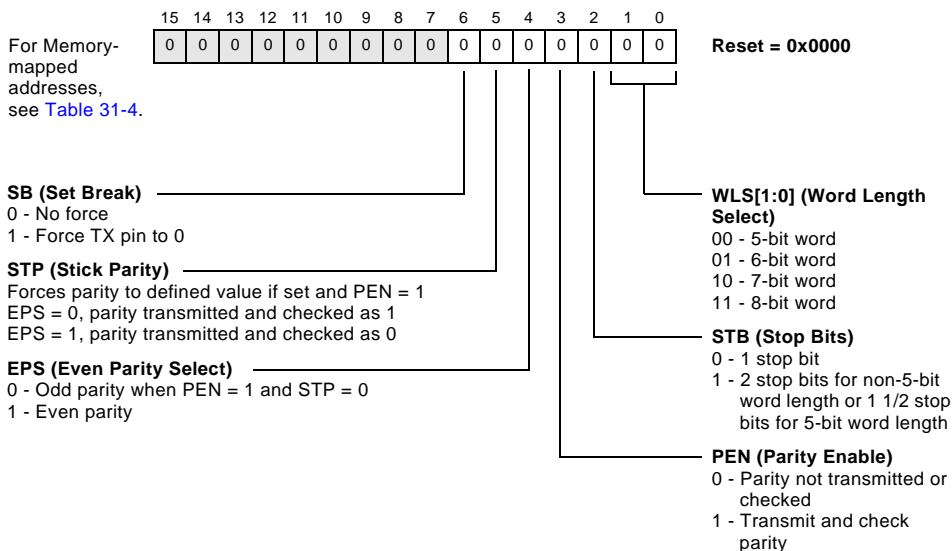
15 14 13 12 11 10 9 8 7 6 5 4 3 2 1 0

For Memory-mapped addresses, see Table 31-4.

| 0 | 0 | 0 | 0 | 0 | 0 | 0 | 0 | 0 | 0 | 0 | 0 | 0 | 0 | 0 | 0 |
|---|---|---|---|---|---|---|---|---|---|---|---|---|---|---|---|

Reset = 0x0000

SB (Set Break)
0 - No force
1 - Force TX pin to 0

STP (Stick Parity)
Forces parity to defined value if set and PEN = 1
EPS = 0, parity transmitted and checked as 1
EPS = 1, parity transmitted and checked as 0

EPS (Even Parity Select)
0 - Odd parity when PEN = 1 and STP = 0
1 - Even parity

WLS[1:0] (Word Length Select)
00 - 5-bit word
01 - 6-bit word
10 - 7-bit word
11 - 8-bit word

STB (Stop Bits)
0 - 1 stop bit
1 - 2 stop bits for non-5-bit word length or 1 1/2 stop bits for 5-bit word length

PEN (Parity Enable)
0 - Parity not transmitted or checked
1 - Transmit and check parity